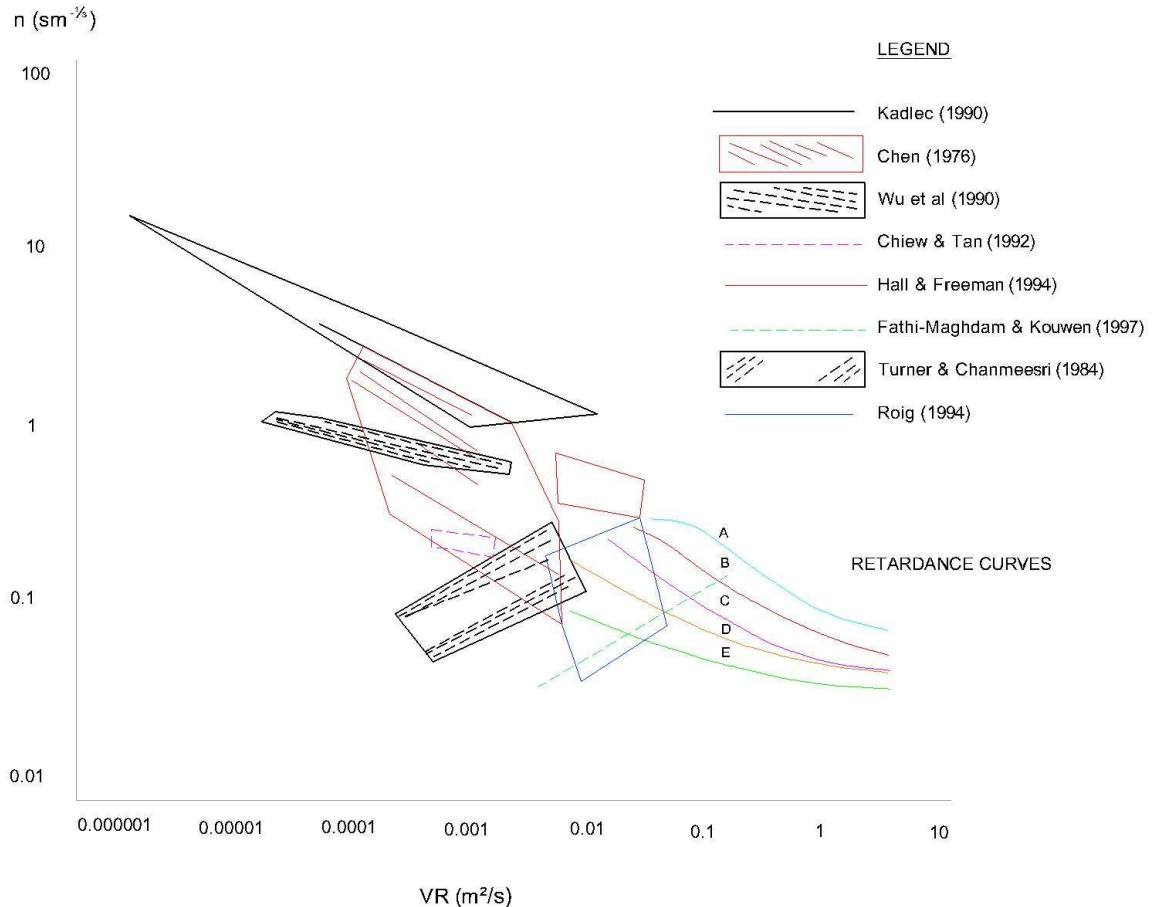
n ($sm^{-1/3}$)

LEGEND

Kadlec (1990)

Chen (1976)

Wu et al (1990)

Chiew & Tan (1992)

Hall & Freeman (1994)

Fathi-Maghdam & Kouwen (1997)

Turner & Chanmeesri (1984)

Roig (1994)

100

10

1

0.1

0.01

A

B

C

D

E

RETARDANCE CURVES

0.000001 0.00001 0.0001 0.001 0.01 0.1 1 10

VR ($m^2/s$)